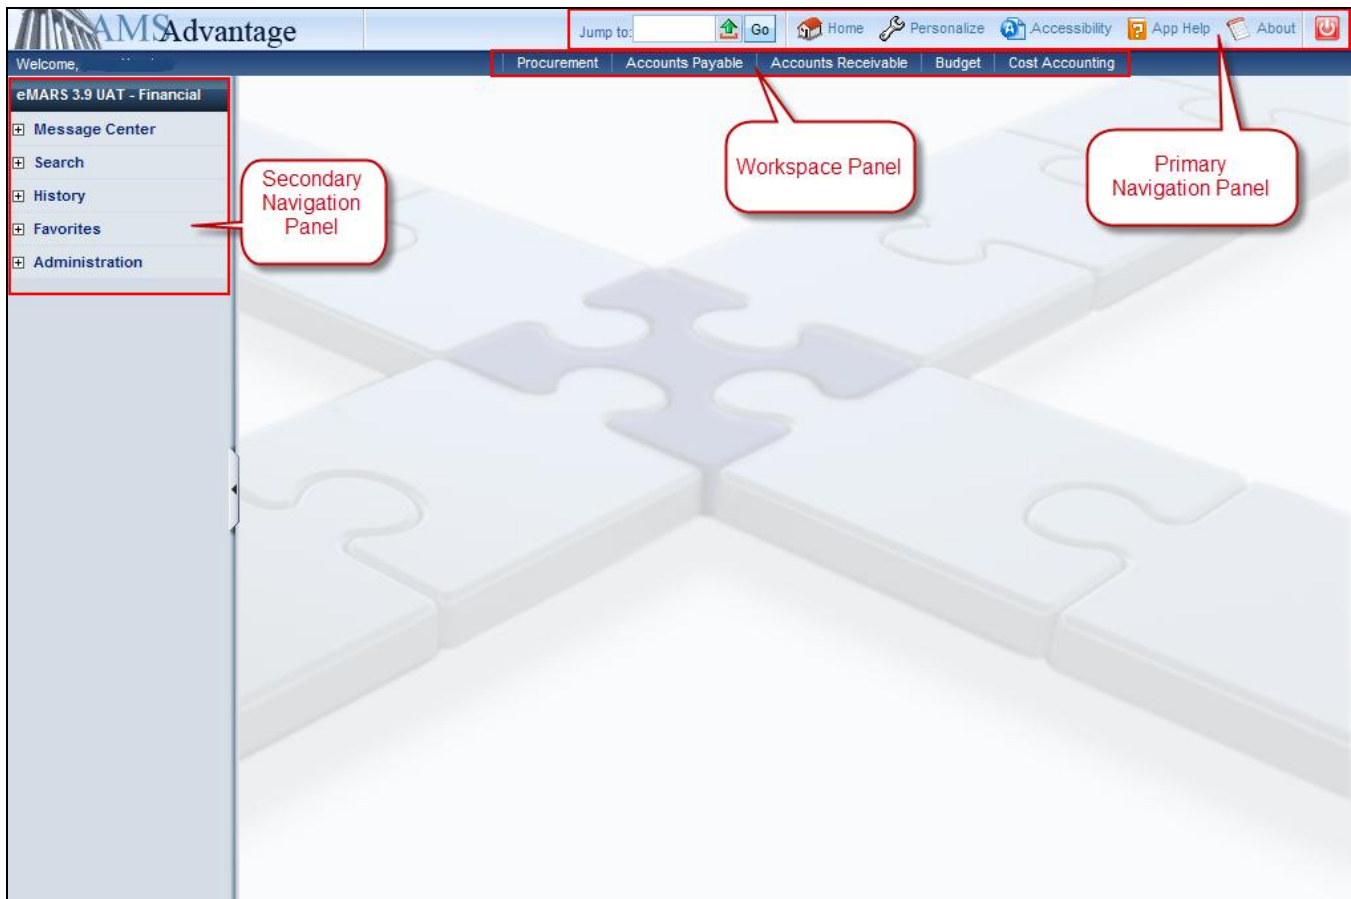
AMS Advantage

Jump to: Go Home Personalize Accessibility App Help About

Welcome, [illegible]

Procurement | Accounts Payable | Accounts Receivable | Budget | Cost Accounting

eMARS 3.9 UAT - Financial

Message Center
Search
History
Favorites
Administration

Secondary Navigation Panel

Workspace Panel

Primary Navigation Panel